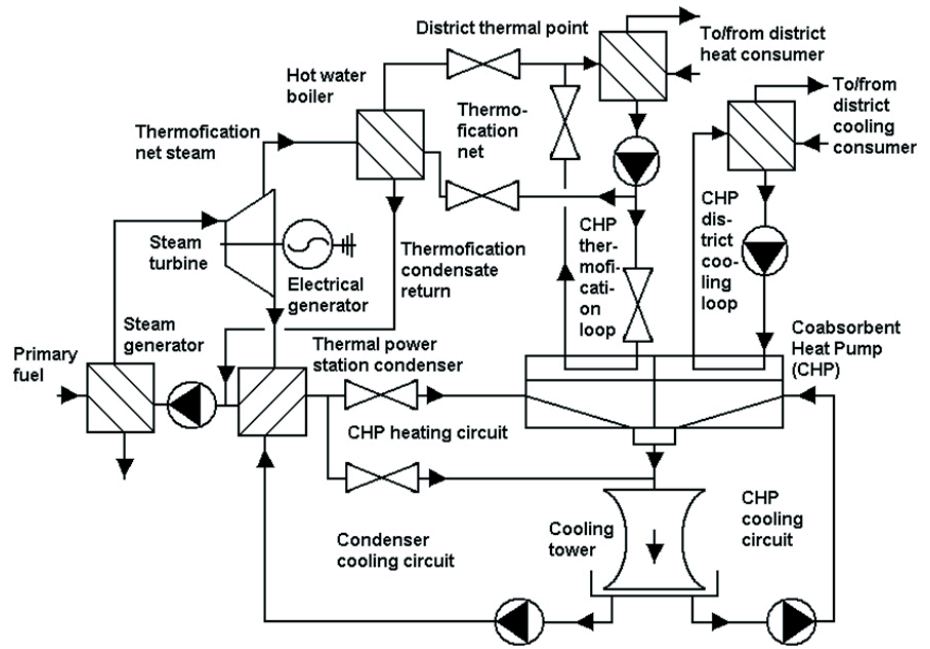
District thermal point

To/from district heat consumer

Hot water boiler

Thermofication net

To/from district cooling consumer

Thermofication net steam

Steam turbine

Electrical generator

Thermofication condensate return

CHP thermofication loop

CHP district cooling loop

Steam generator

Primary fuel

Thermal power station condenser

Coabsorbent Heat Pump (CHP)

CHP heating circuit

Condenser cooling circuit

Cooling tower

CHP cooling circuit